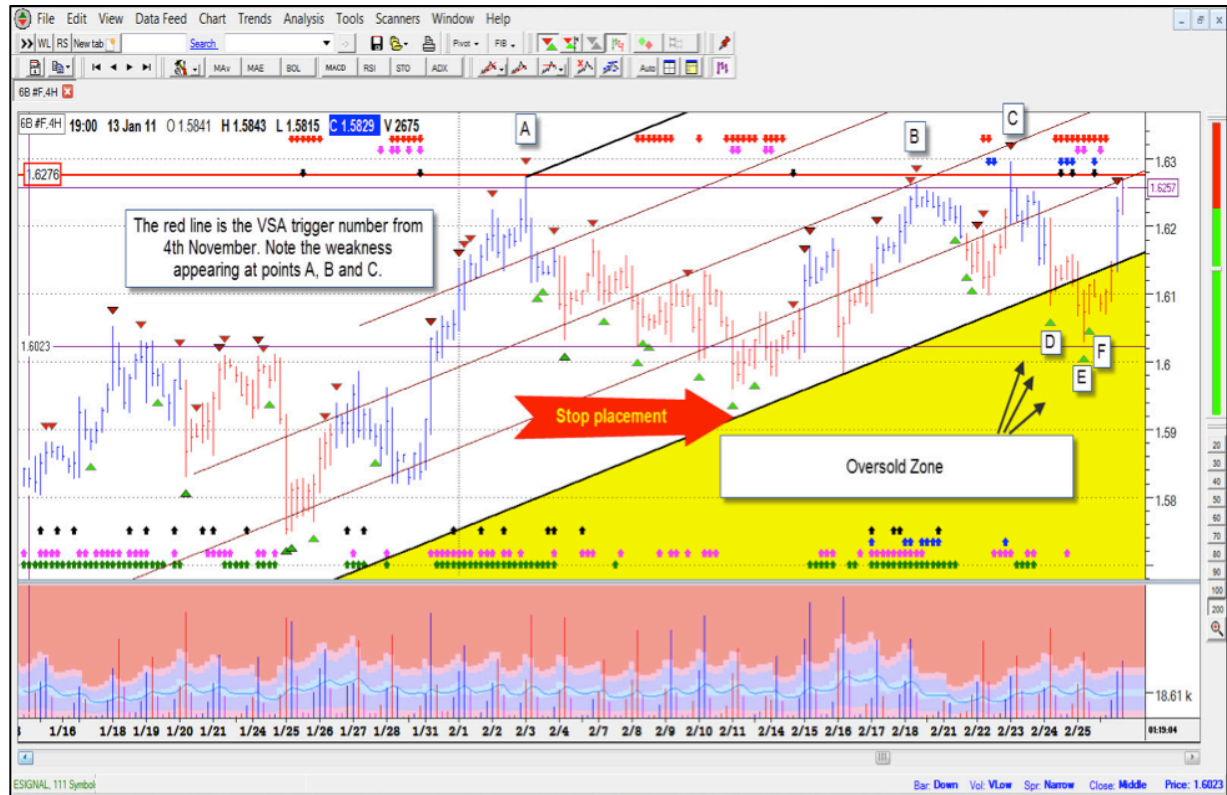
File Edit View Data Feed Chart Trends Analysis Tools Scanners Window Help

WL RS New tab Search Pivot FIB

MAv MAE BOL MACD RSI STO ADX Auto

6B #F,4H

6B #F,4H 19:00 13 Jan 11 O 1.5841 H 1.5843 L 1.5815 C 1.5829 V 2675

A B C

1.6276

1.6257

1.63

1.62

1.61

1.6

1.59

1.58

1.6023

The red line is the VSA trigger number from 4th November. Note the weakness appearing at points A, B and C.

Stop placement

Oversold Zone

D E F

18.61 k

20 30 40 50 60 70 80 90 100 200

1/16 1/18 1/19 1/20 1/21 1/24 1/25 1/26 1/27 1/28 1/31 2/1 2/2 2/3 2/4 2/7 2/8 2/9 2/10 2/11 2/14 2/15 2/16 2/17 2/18 2/21 2/22 2/23 2/24 2/25

01:19:04

ESIGNAL, 111 Symbol

Bar: Down Vol: VLow Spr: Narrow Close: Middle Price: 1.6023